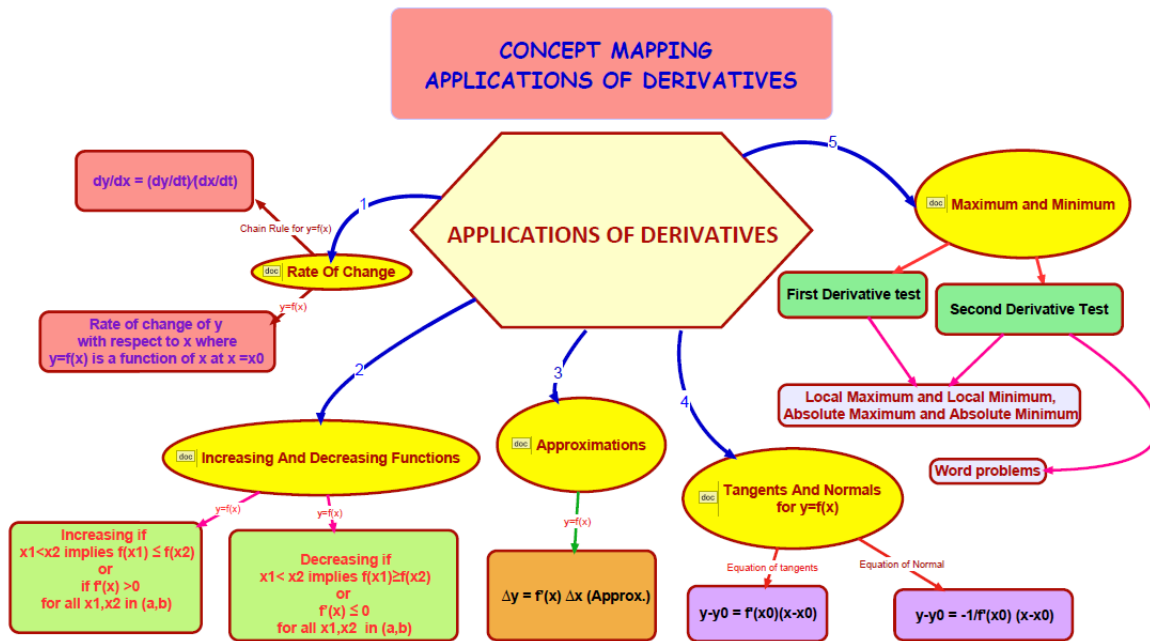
CONCEPT MAPPING
APPLICATIONS OF DERIVATIVES

APPLICATIONS OF DERIVATIVES

1

dy/dx = (dy/dt)/(dx/dt)

Chain Rule for y=f(x)

doc Rate Of Change

y=f(x)

Rate of change of y with respect to x where y=f(x) is a function of x at x =x0

2

doc Increasing And Decreasing Functions

y=f(x)

Increasing if x1<x2 implies f(x1) ≤ f(x2) or if f'(x) >0 for all x1,x2 in (a,b)

y=f(x)

Decreasing if x1< x2 implies f(x1)≥f(x2) or f'(x) ≤ 0 for all x1,x2 in (a,b)

3

doc Approximations

y=f(x)

Δy = f'(x) Δx (Approx.)

4

doc Tangents And Normals for y=f(x)

Equation of tangents

y-y0 = f'(x0)(x-x0)

Equation of Normal

y-y0 = -1/f'(x0) (x-x0)

5

doc Maximum and Minimum

First Derivative test

Second Derivative Test

Local Maximum and Local Minimum, Absolute Maximum and Absolute Minimum

Word problems